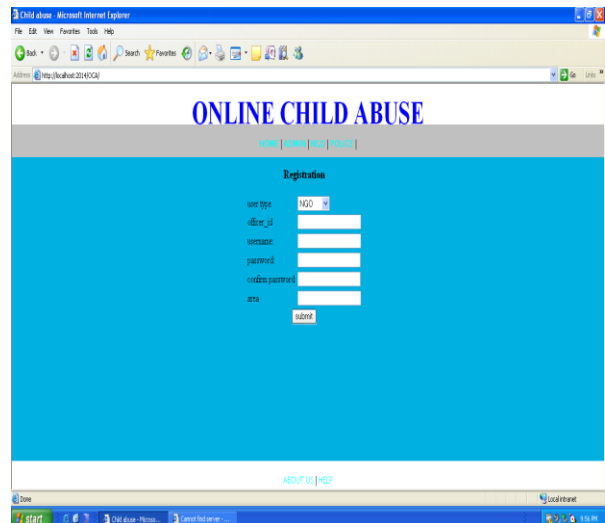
Child abuse - Microsoft Internet Explorer

File Edit View Favorites Tools Help

Back Search Favorites

Address http://localhost:2014/OCA/

Go Links

ONLINE CHILD ABUSE

HOME | ADMIN | NGO | POLICE |

Registration

user type NGO

officer_id

username

password

confirm password

area

submit

ABOUT US | HELP

Done

Local intranet

start

Child abuse - Microso...

Cannot find server - ...

9:56 PM